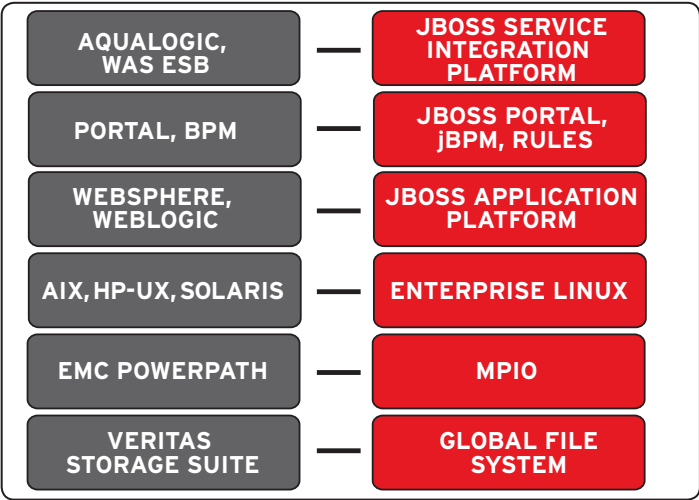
AQUALOGIC, WAS ESB — JBOSS SERVICE INTEGRATION PLATFORM

PORTAL, BPM — JBOSS PORTAL, jBPM, RULES

WEBSPHERE, WEBLOGIC — JBOSS APPLICATION PLATFORM

AIX, HP-UX, SOLARIS — ENTERPRISE LINUX

EMC POWERPATH — MPIO

VERITAS STORAGE SUITE — GLOBAL FILE SYSTEM